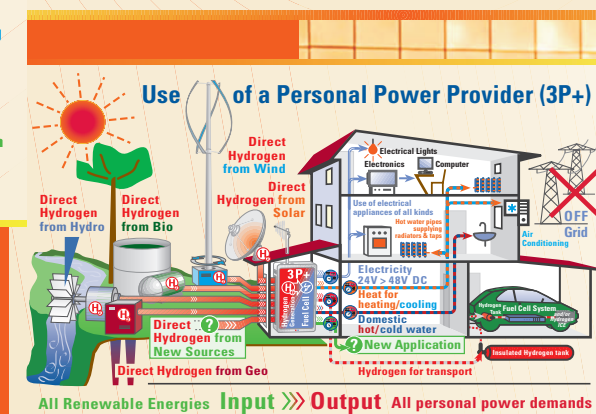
Use of a Personal Power Provider (3P+)

Direct Hydrogen from Wind

Direct Hydrogen from Solar

Direct Hydrogen from Hydro

Direct Hydrogen from Bio

Electrical Lights

Electronics

Computer

Use of electrical appliances of all kinds

Hot water pipes supplying radiators & taps

Air Conditioning

OFF Grid

3P+

Hydrogen Storage

Fuel Cell

Electricity 24V > 48V DC

Heat for heating/cooling

Domestic hot/cold water

Hydrogen Tank

Fuel Cell System

and/or Hydrogen ICE

Direct Hydrogen from New Sources

New Application

Insulated Hydrogen tank

Direct Hydrogen from Geo

Hydrogen for transport

All Renewable Energies Input Output All personal power demands